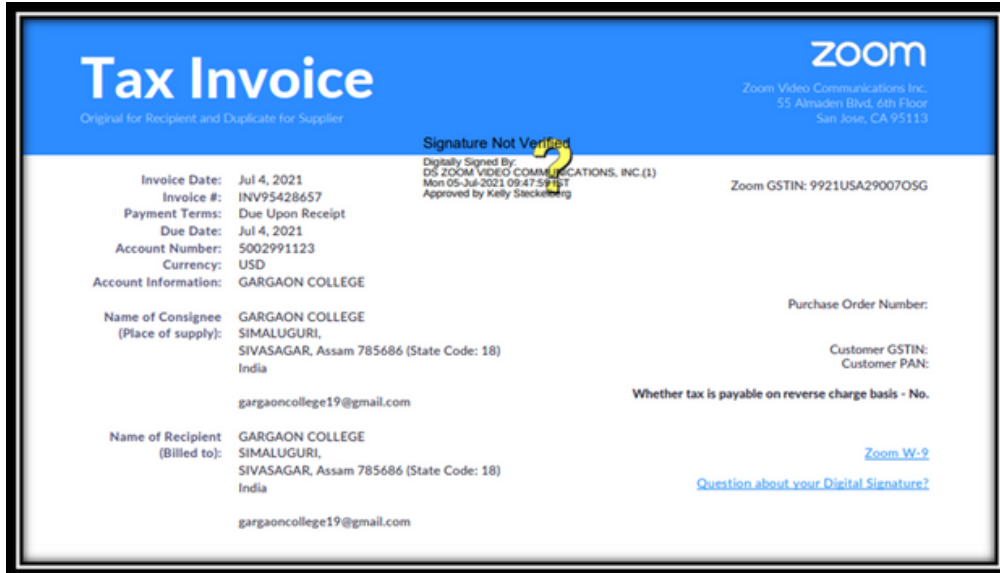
Tax Invoice
Original for Recipient and Duplicate for Supplier

zoom
Zoom Video Communications Inc.
55 Almaden Blvd, 6th Floor
San Jose, CA 95113

Signature Not Verified
Digitally Signed By:
DS ZOOM VIDEO COMMUNICATIONS, INC.(1)
Mon 05-Jul-2021 09:47:59 IST
Approved by Kelly Steckelberg

Invoice Date: Jul 4, 2021
Invoice #: INV95428657
Payment Terms: Due Upon Receipt
Due Date: Jul 4, 2021
Account Number: 5002991123
Currency: USD
Account Information: GARGAON COLLEGE

Zoom GSTIN: 9921USA29007OSG

Name of Consignee (Place of supply): GARGAON COLLEGE
SIMALUGURI,
SIVASAGAR, Assam 785686 (State Code: 18)
India

gargaoncollege19@gmail.com

Purchase Order Number:

Customer GSTIN:
Customer PAN:

Whether tax is payable on reverse charge basis - No.

Name of Recipient (Billed to): GARGAON COLLEGE
SIMALUGURI,
SIVASAGAR, Assam 785686 (State Code: 18)
India

gargaoncollege19@gmail.com

Zoom W-9

Question about your Digital Signature?